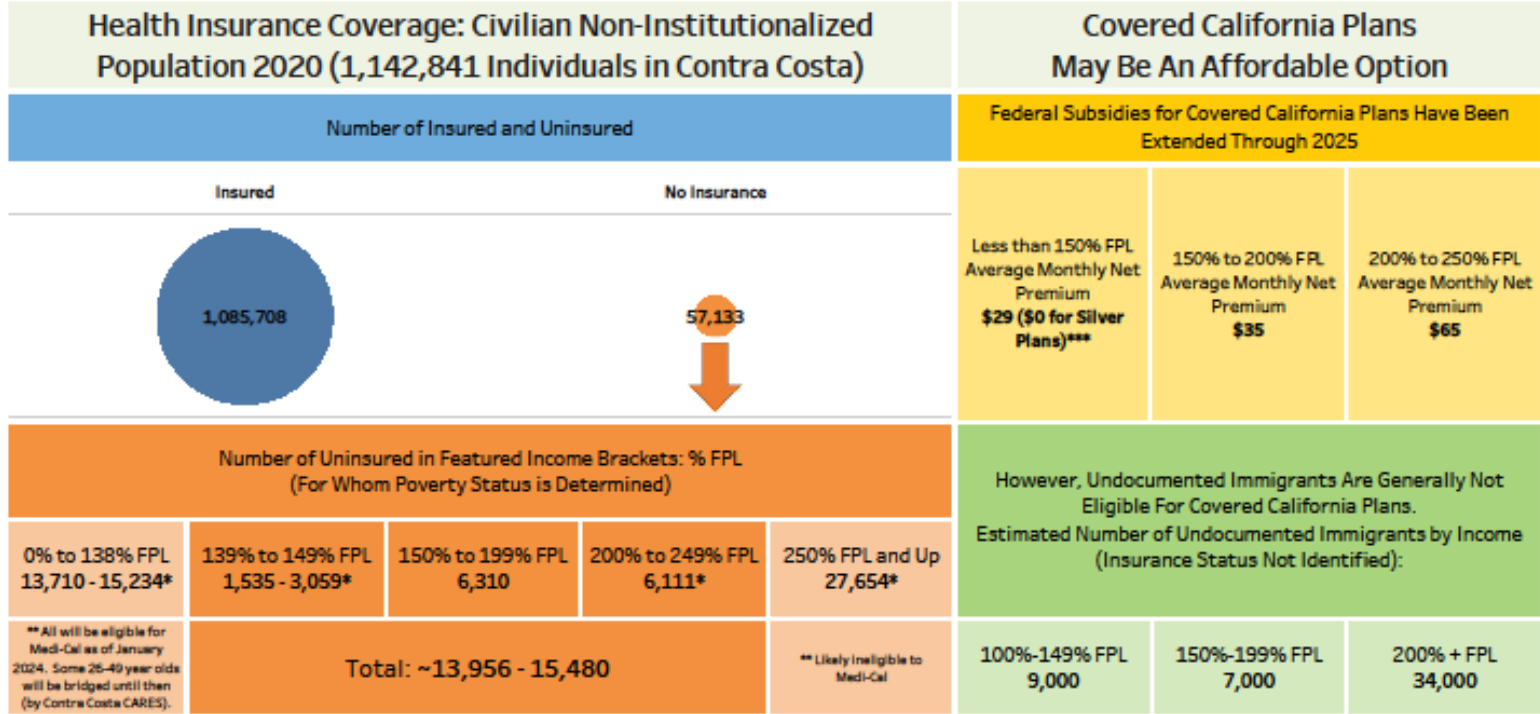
Health Insurance Coverage: Civilian Non-Institutionalized Population 2020 (1,142,841 Individuals in Contra Costa)

Number of Insured and Uninsured

Insured

No Insurance

1,085,708

57,133

Number of Uninsured in Featured Income Brackets: % FPL (For Whom Poverty Status is Determined)

0% to 138% FPL
13,710 - 15,234*

139% to 149% FPL
1,535 - 3,059*

150% to 199% FPL
6,310

200% to 249% FPL
6,111*

250% FPL and Up
27,654*

** All will be eligible for Medi-Cal as of January 2024. Some 26-49 year olds will be bridged until then (by Contra Costa CARES).

Total: ~13,956 - 15,480

** Likely ineligible to Medi-Cal

Covered California Plans May Be An Affordable Option

Federal Subsidies for Covered California Plans Have Been Extended Through 2025

Less than 150% FPL Average Monthly Net Premium
$29 ($0 for Silver Plans)***

150% to 200% FPL Average Monthly Net Premium
$35

200% to 250% FPL Average Monthly Net Premium
$65

However, Undocumented Immigrants Are Generally Not Eligible For Covered California Plans.
Estimated Number of Undocumented Immigrants by Income (Insurance Status Not Identified):

100%-149% FPL
9,000

150%-199% FPL
7,000

200% + FPL
34,000